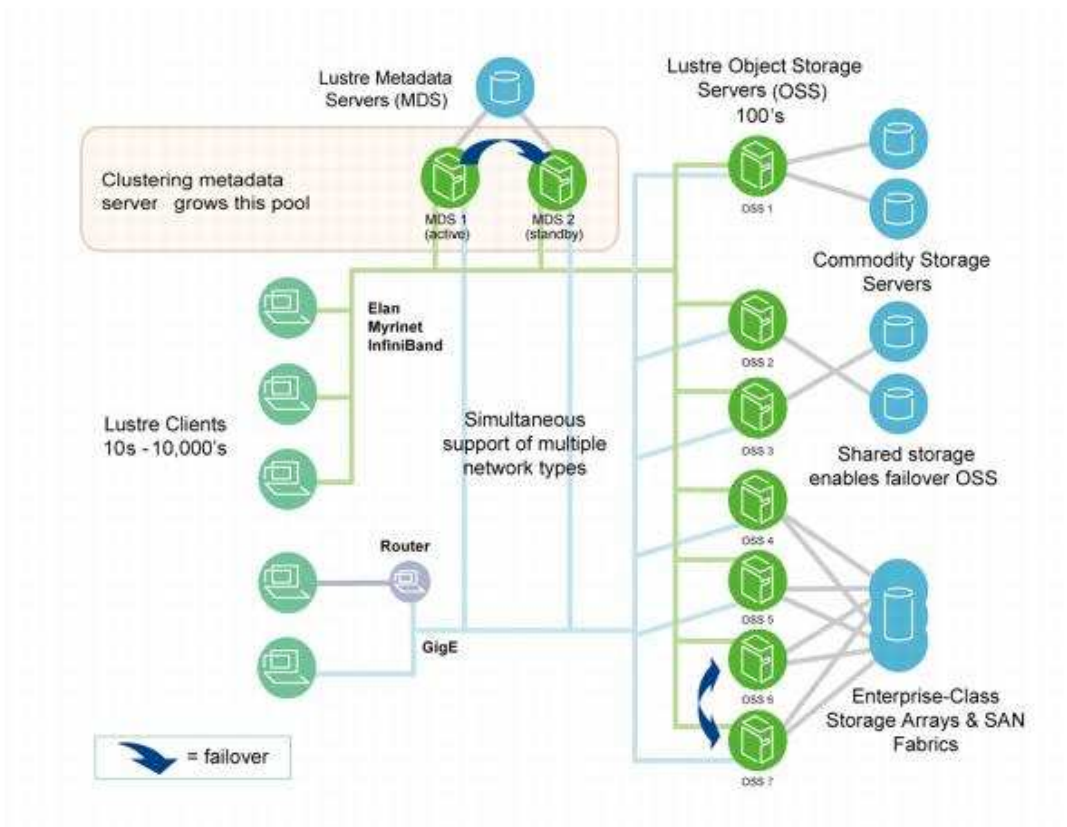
Lustre Metadata Servers (MDS)

Lustre Object Storage Servers (OSS) 100's

Clustering metadata server grows this pool

MDS 1 (active)

MDS 2 (standby)

OSS 1

Commodity Storage Servers

Elan
Myrinet
InfiniBand

OSS 2

OSS 3

Lustre Clients 10s - 10,000's

Simultaneous support of multiple network types

Shared storage enables failover OSS

OSS 4

Router

OSS 5

GigE

OSS 6

Enterprise-Class Storage Arrays & SAN Fabrics

OSS 7

= failover